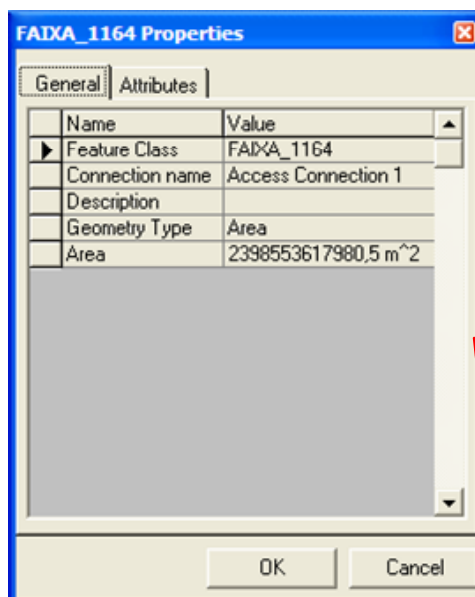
FAIXA_1164 Properties

General | Attributes

| Name | Value |
|---|---|
| Feature Class | FAIXA_1164 |
| Connection name | Access Connection 1 |
| Description | |
| Geometry Type | Area |
| Area | 2398553617980,5 m^2 |

OK Cancel